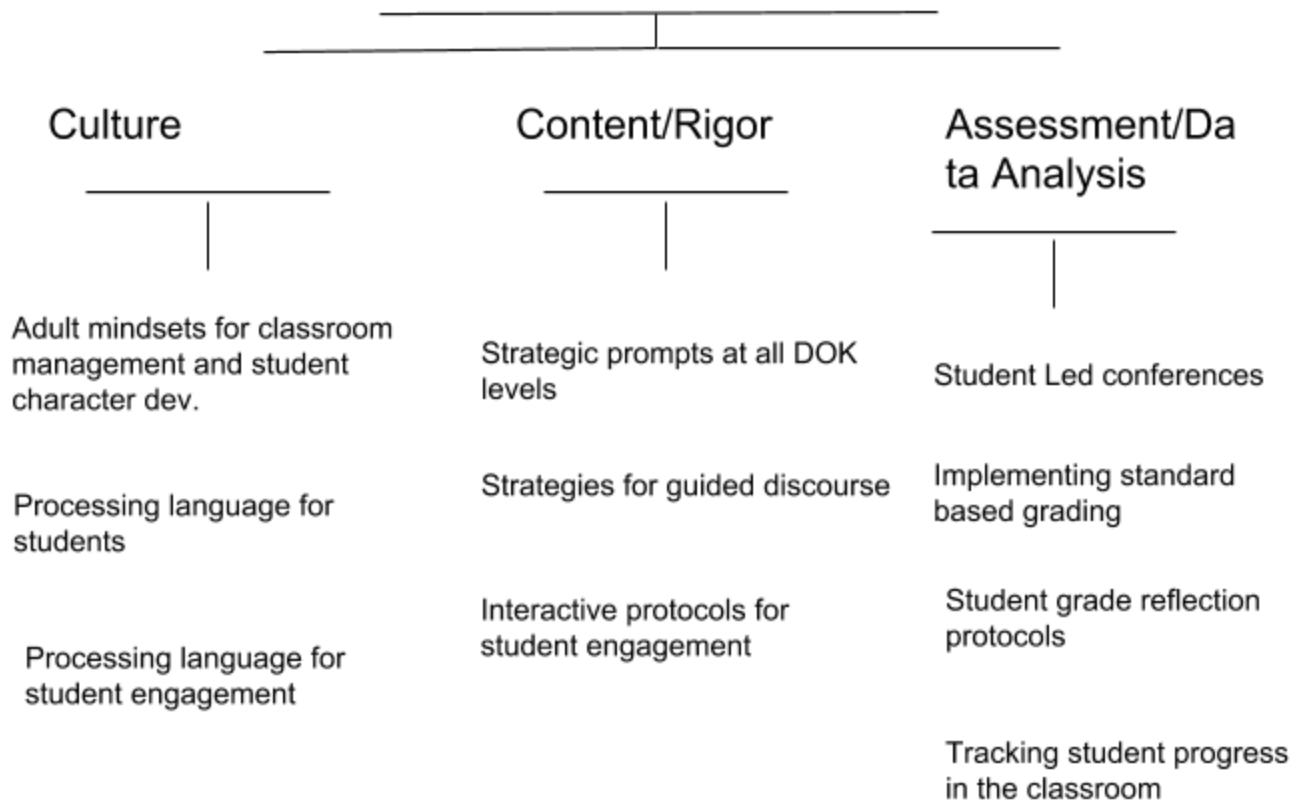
Culture

Adult mindsets for classroom management and student character dev.

Processing language for students

Processing language for student engagement

Content/Rigor

Strategic prompts at all DOK levels

Strategies for guided discourse

Interactive protocols for student engagement

Assessment/Data Analysis

Student Led conferences

Implementing standard based grading

Student grade reflection protocols

Tracking student progress in the classroom